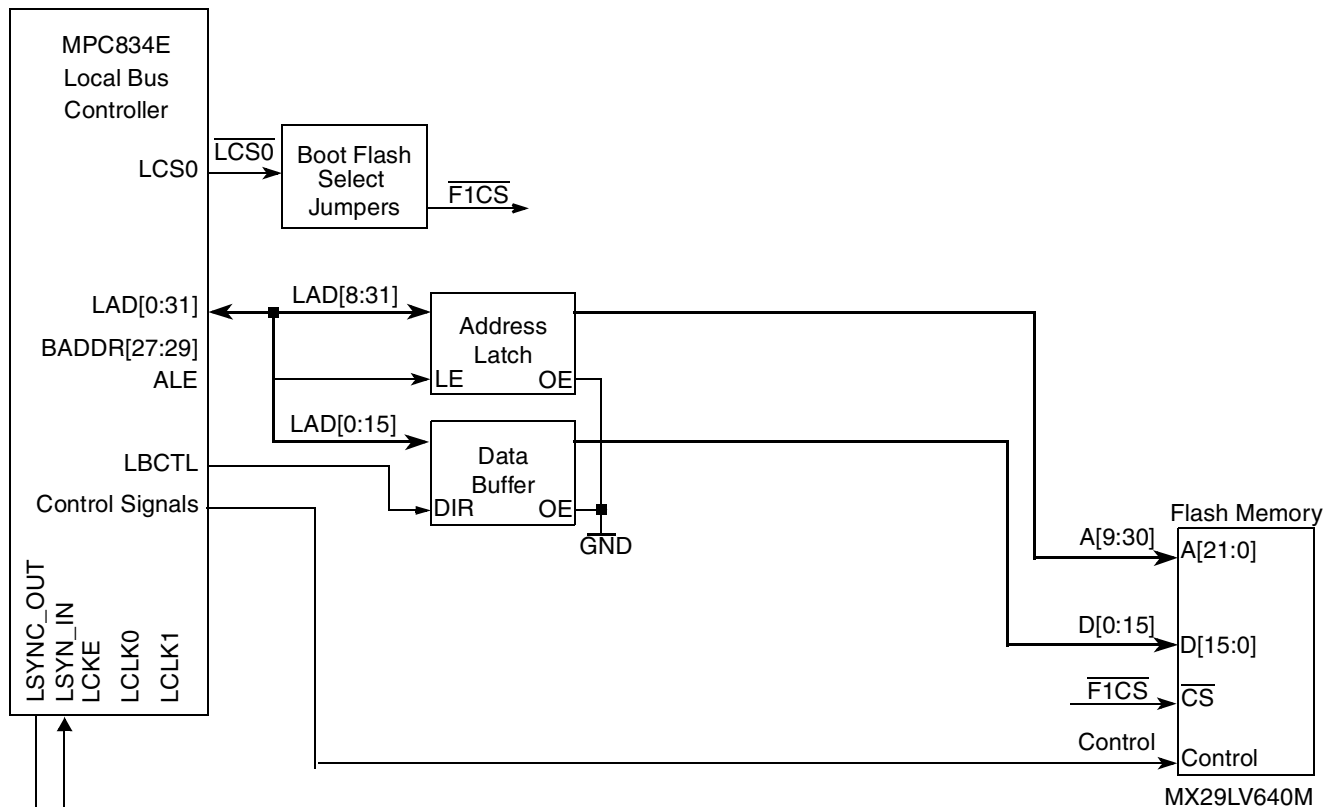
MPC834E
Local Bus
Controller

LCS0

$\overline{LCS0}$

Boot Flash
Select
Jumpers

$\overline{F1CS}$

LAD[0:31]

BADDR[27:29]

ALE

LAD[8:31]

Address
Latch

LE

OE

LAD[0:15]

Data
Buffer

LBCTL

Control Signals

DIR

OE

GND

Flash Memory

A[9:30]

A[21:0]

D[0:15]

D[15:0]

$\overline{F1CS}$

$\overline{CS}$

Control

Control

LSYNC_OUT

LSYN_IN

LCKE

LCLK0

LCLK1

MX29LV640M